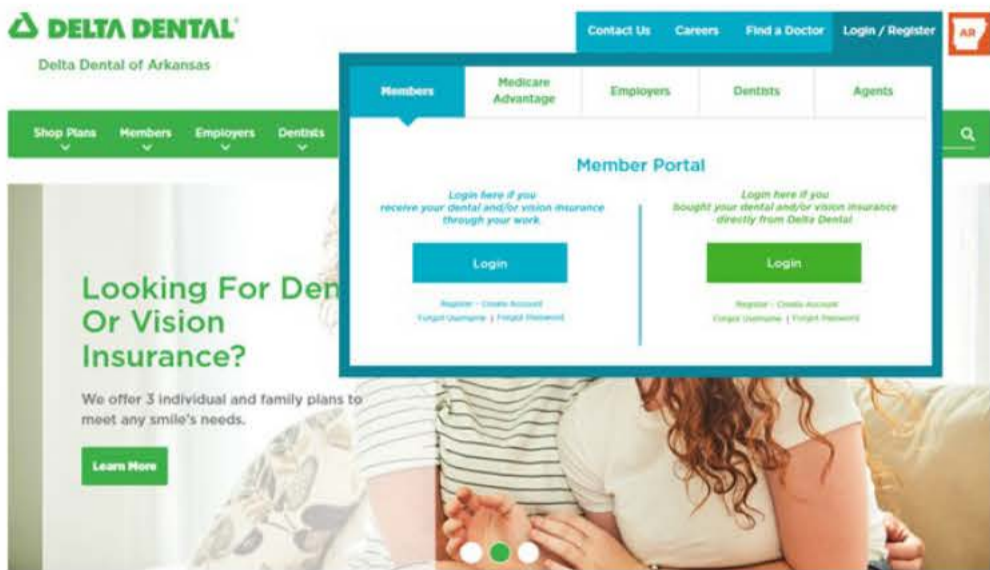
DELTA DENTAL®
Delta Dental of Arkansas

Contact Us Careers Find a Doctor Login / Register AR

Shop Plans Members Employers Dentists

Members Medicare Advantage Employers Dentists Agents

Member Portal

Login here if you receive your dental and/or vision insurance through your work.

Login

Register - Create Account
Forgot Username | Forgot Password

Login here if you bought your dental and/or vision insurance directly from Delta Dental

Login

Register - Create Account
Forgot Username | Forgot Password

Looking For Den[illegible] Or Vision Insurance?

We offer 3 individual and family plans to meet any smile's needs.

Learn More